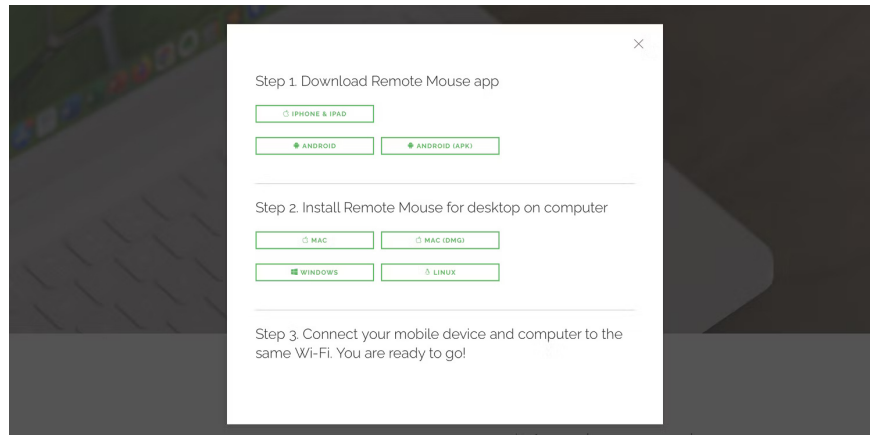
Step 1. Download Remote Mouse app

IPHONE & IPAD

ANDROID

ANDROID (APK)

Step 2. Install Remote Mouse for desktop on computer

MAC

MAC (DMG)

WINDOWS

LINUX

Step 3. Connect your mobile device and computer to the same Wi-Fi. You are ready to go!